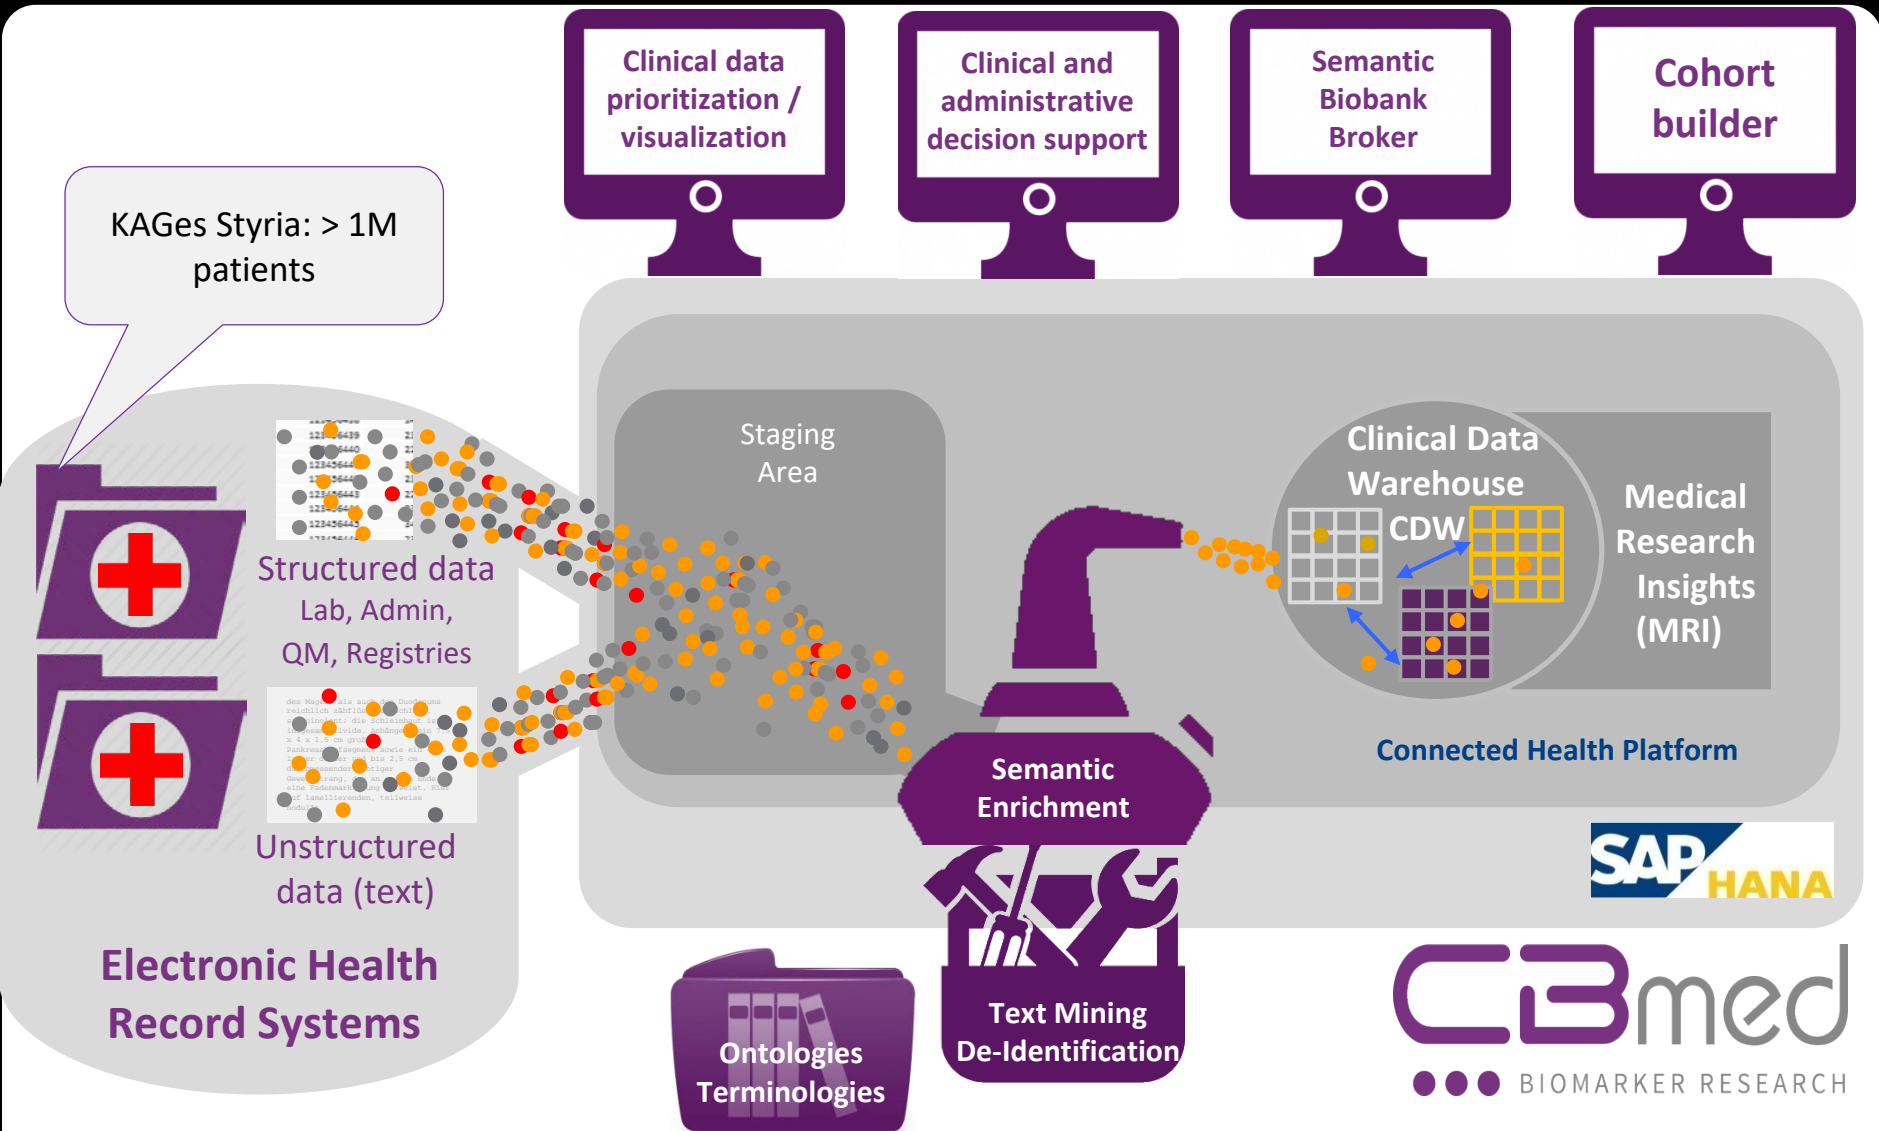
Clinical data prioritization / visualization

Clinical and administrative decision support

Semantic Biobank Broker

Cohort builder

KAGes Styria: > 1M patients

Staging Area

Clinical Data Warehouse

CDW

Medical Research Insights (MRI)

Structured data

Lab, Admin, QM, Registries

Unstructured data (text)

Semantic Enrichment

Connected Health Platform

SAP HANA

Electronic Health Record Systems

Ontologies Terminologies

Text Mining De-Identification

CBmed

BIOMARKER RESEARCH